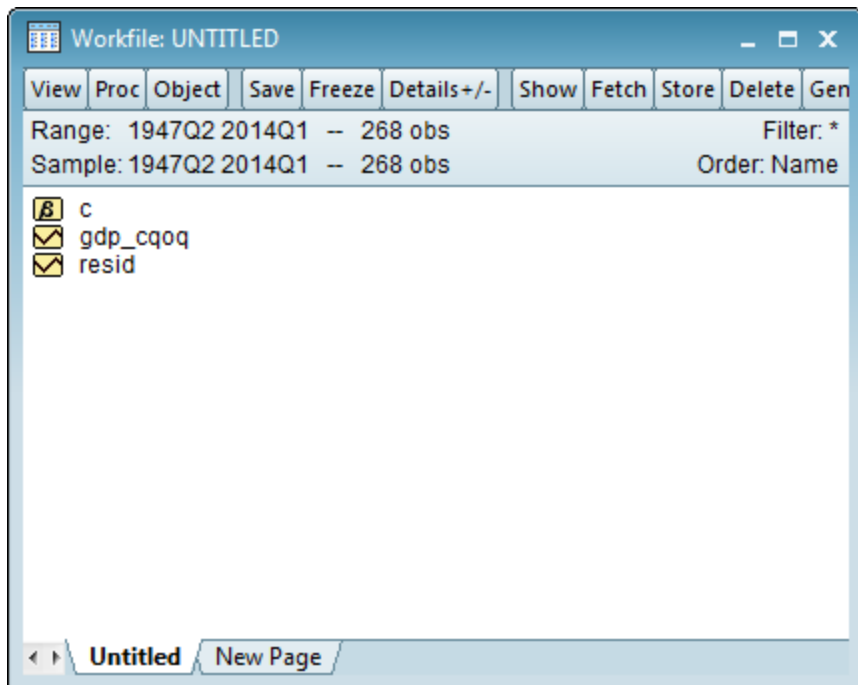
Workfile: UNTITLED

View Proc Object Save Freeze Details+/- Show Fetch Store Delete Gen

Range: 1947Q2 2014Q1 -- 268 obs
Filter: *
Sample: 1947Q2 2014Q1 -- 268 obs
Order: Name

β c
gdp_cqoq
resid

Untitled New Page